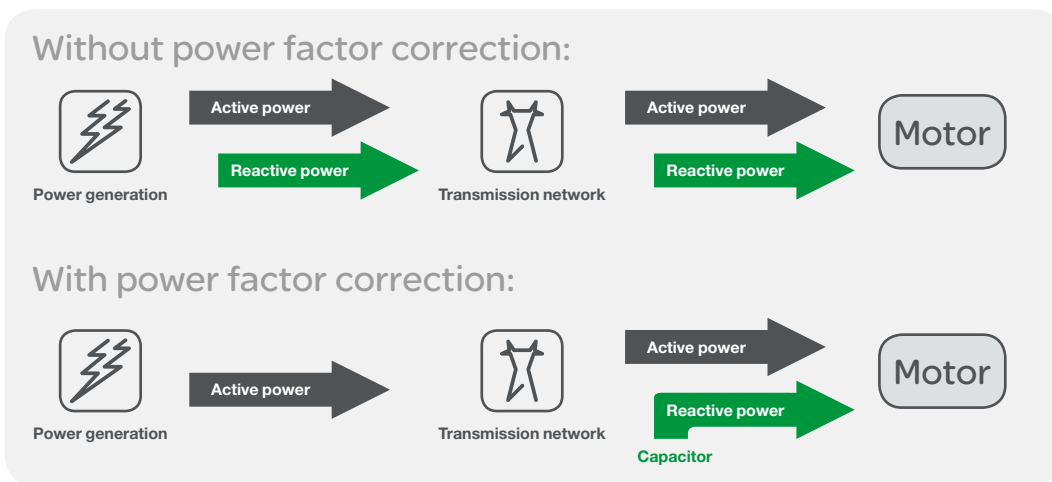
Without power factor correction:

Active power

Reactive power

Power generation

Active power

Reactive power

Transmission network

Motor

With power factor correction:

Active power

Power generation

Transmission network

Active power

Reactive power

Capacitor

Motor